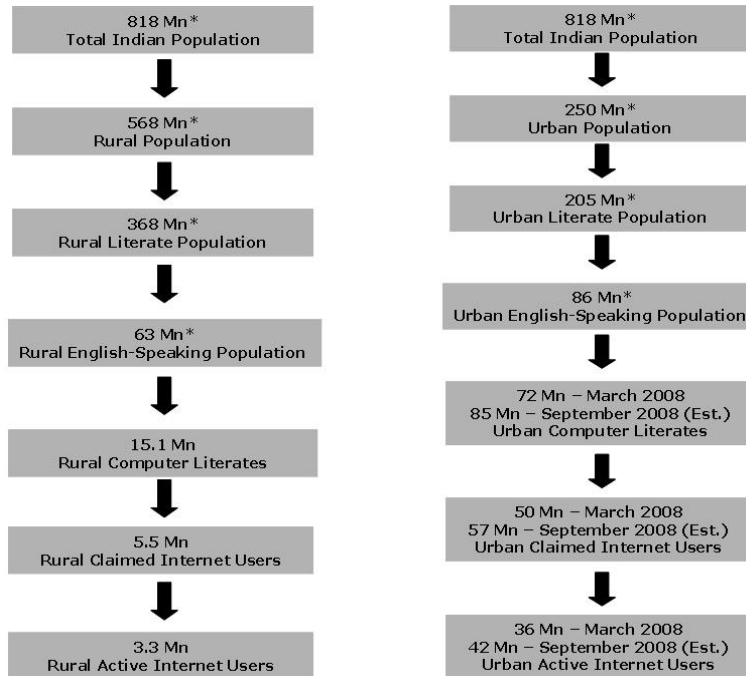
818 Mn*
Total Indian Population

568 Mn*
Rural Population

368 Mn*
Rural Literate Population

63 Mn*
Rural English-Speaking Population

15.1 Mn
Rural Computer Literates

5.5 Mn
Rural Claimed Internet Users

3.3 Mn
Rural Active Internet Users

818 Mn*
Total Indian Population

250 Mn*
Urban Population

205 Mn*
Urban Literate Population

86 Mn*
Urban English-Speaking Population

72 Mn – March 2008
85 Mn – September 2008 (Est.)
Urban Computer Literates

50 Mn – March 2008
57 Mn – September 2008 (Est.)
Urban Claimed Internet Users

36 Mn – March 2008
42 Mn – September 2008 (Est.)
Urban Active Internet Users